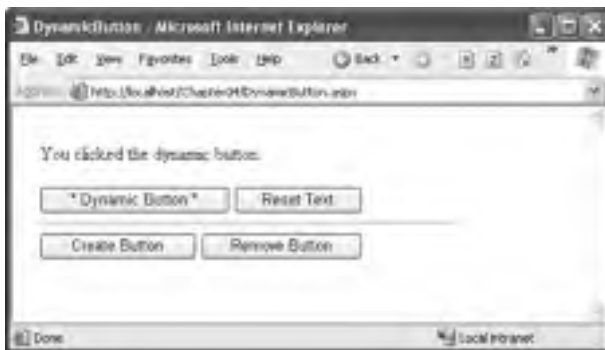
DynamicButton - Microsoft Internet Explorer

File Edit View Favorites Tools Help Back

Address http://localhost/Chapter04/DynamicButton.aspx

You clicked the dynamic button.

* Dynamic Button * Reset Text

Create Button Remove Button

Done Local intranet